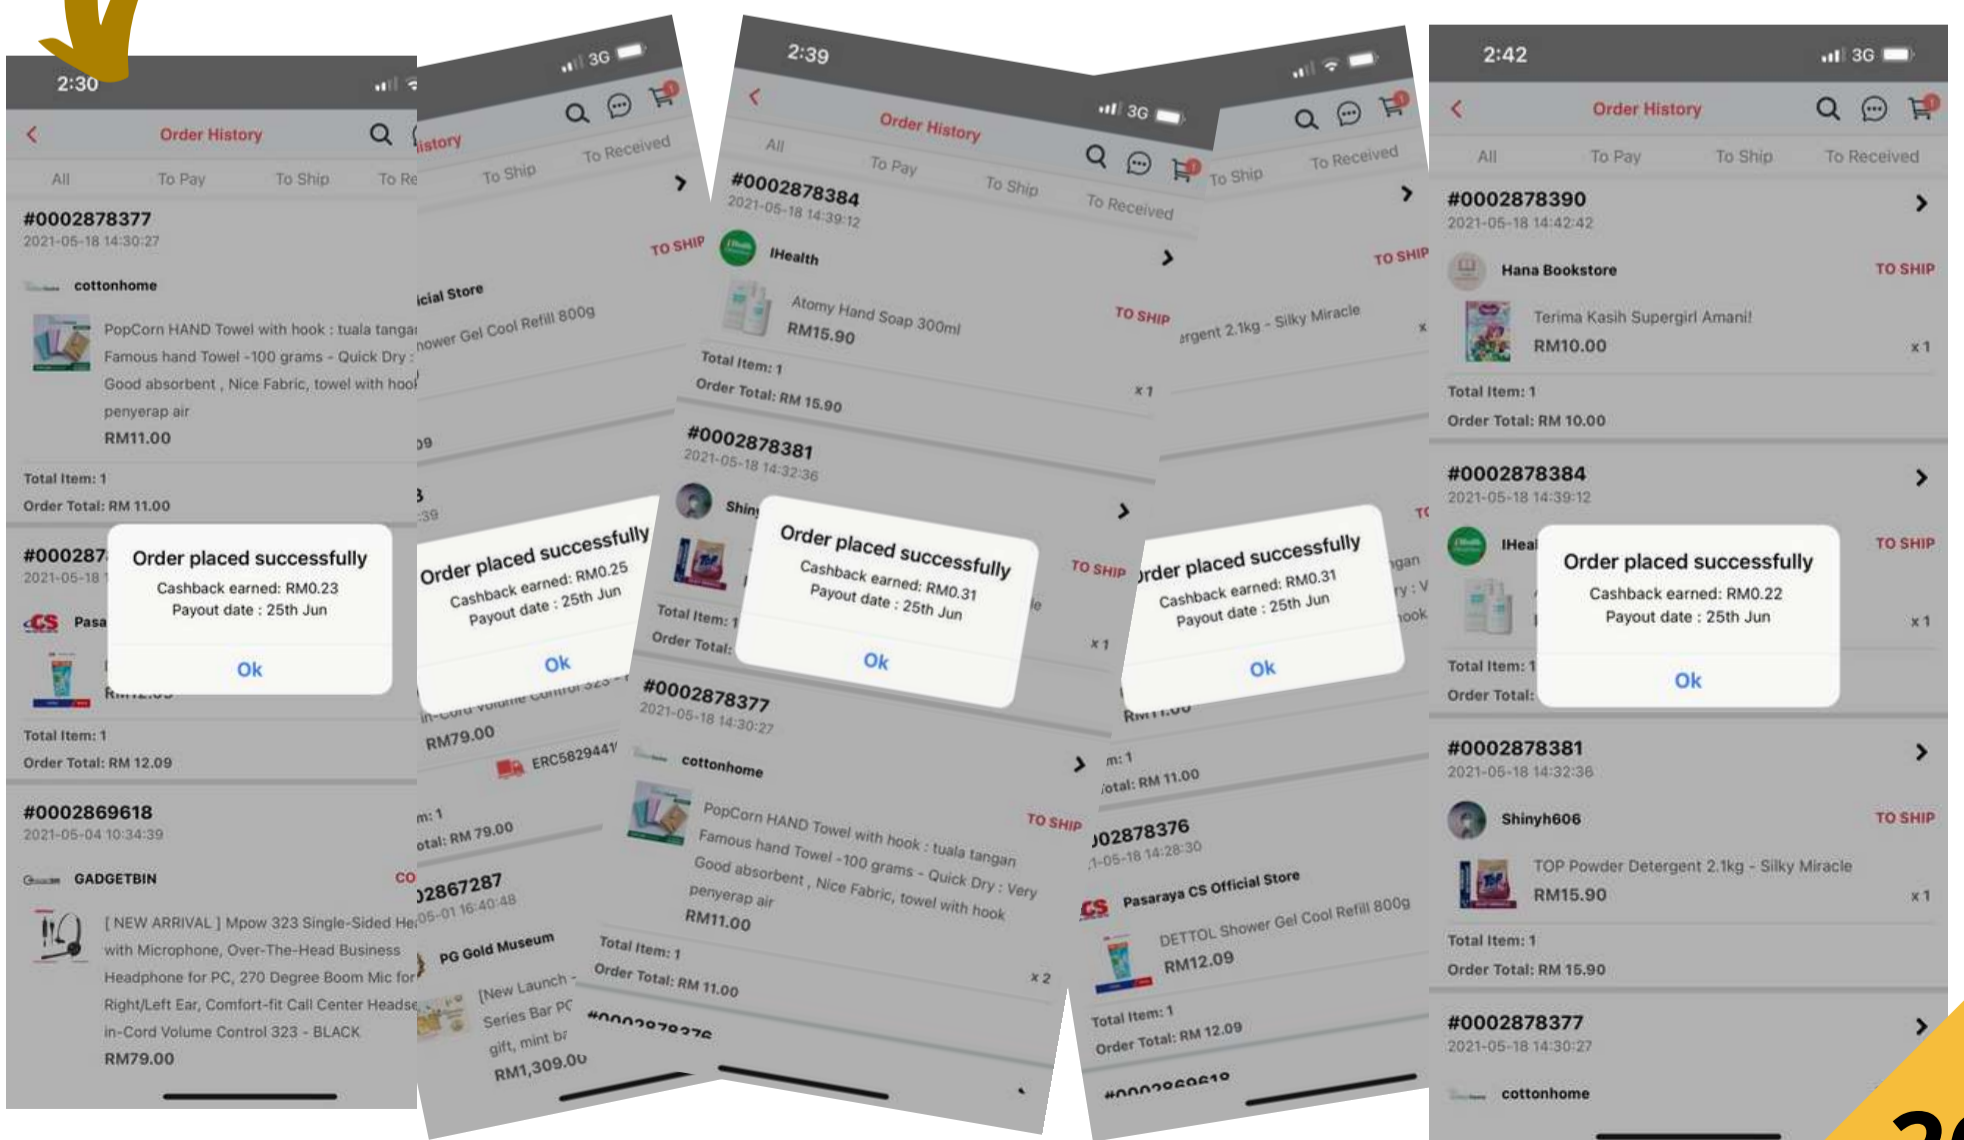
2:30

Order History

All To Pay To Ship To Re

#0002878377
2021-05-18 14:30:27

cottonhome

PopCorn HAND Towel with hook : tuala tangan Famous hand Towel -100 grams - Quick Dry : Good absorbent , Nice Fabric, towel with hook penyerap air
RM11.00

Total Item: 1
Order Total: RM 11.00

#000287
2021-05-18

Pasa

Total Item: 1
Order Total: RM 12.09

#0002869618
2021-05-04 10:34:39

GADGETBIN CO

[ NEW ARRIVAL ] Mpow 323 Single-Sided He with Microphone, Over-The-Head Business Headphone for PC, 270 Degree Boom Mic for Right/Left Ear, Comfort-fit Call Center Headse in-Cord Volume Control 323 - BLACK
RM79.00

Order placed successfully
Cashback earned: RM0.23
Payout date : 25th Jun
Ok

3G

istory

To Ship To Received

TO SHIP

icial Store
hower Gel Cool Refill 800g

Order placed successfully
Cashback earned: RM0.25
Payout date : 25th Jun
Ok

in-Cord Volume Control 323 -
RM79.00
ERC582944
m: 1
otal: RM 79.00
2867287
05-01 16:40:48
PG Gold Museum
[New Launch - Series Bar PC gift, mint br
RM1,309.00

2:39

Order History

All To Pay To Ship To Received

#0002878384
2021-05-18 14:39:12

IHealth

Atomy Hand Soap 300ml
RM15.90
TO SHIP
x 1
Total Item: 1
Order Total: RM 15.90

#0002878381
2021-05-18 14:32:36

Shin

Order placed successfully
Cashback earned: RM0.31
Payout date : 25th Jun
Ok

Total Item: 1
Order Total:

#0002878377
2021-05-18 14:30:27

cottonhome
TO SHIP
PopCorn HAND Towel with hook : tuala tangan Famous hand Towel -100 grams - Quick Dry : Very Good absorbent , Nice Fabric, towel with hook penyerap air
RM11.00
x 2
Total Item: 1
Order Total: RM 11.00

3G

To Ship To Received
TO SHIP
ergent 2.1kg - Silky Miracle

Order placed successfully
Cashback earned: RM0.31
Payout date : 25th Jun
Ok

m: 1
otal: RM 11.00
02878376
1-05-18 14:28:30
Pasaraya CS Official Store
DETTOL Shower Gel Cool Refill 800g
RM12.09
Total Item: 1
Order Total: RM 12.09

2:42 3G

Order History

All To Pay To Ship To Received

#0002878390
2021-05-18 14:42:42

Hana Bookstore TO SHIP

Terima Kasih Supergirl Amani!
RM10.00 x 1

Total Item: 1
Order Total: RM 10.00

#0002878384
2021-05-18 14:39:12

IHeal TO SHIP

Order placed successfully
Cashback earned: RM0.22
Payout date : 25th Jun
Ok

Total Item: 1
Order Total:

#0002878381
2021-05-18 14:32:36

Shinyh606 TO SHIP

TOP Powder Detergent 2.1kg - Silky Miracle
RM15.90 x 1

Total Item: 1
Order Total: RM 15.90

#0002878377
2021-05-18 14:30:27

cottonhome